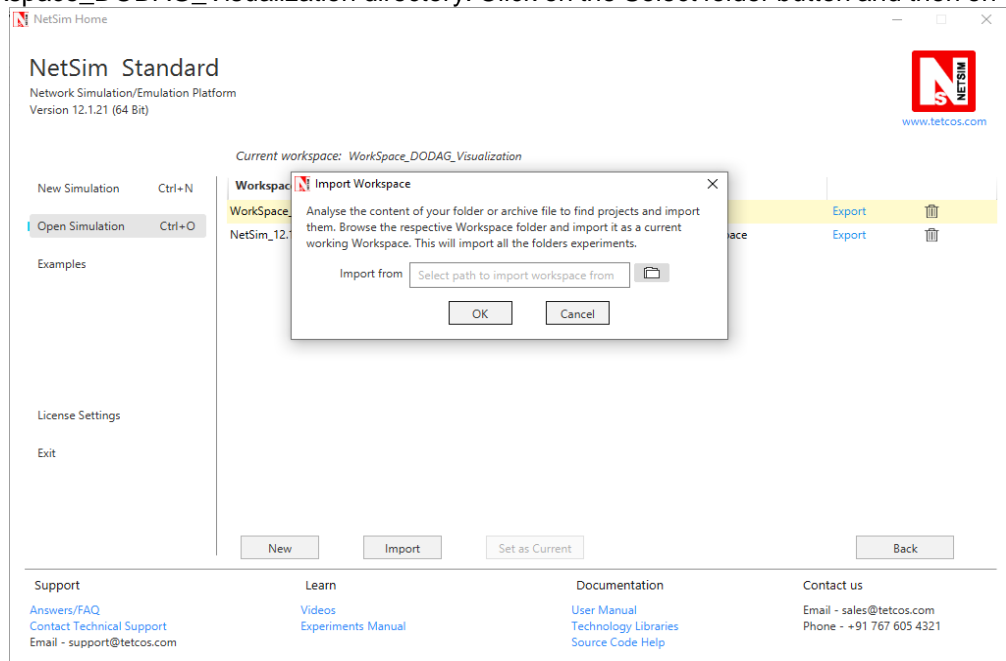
kspace_DODAG_Visualization directory. Click on the Select folder button and then on

NetSim Home

NetSim Standard
Network Simulation/Emulation Platform
Version 12.1.21 (64 Bit)

NETSIM
www.tetcos.com

Current workspace: WorkSpace_DODAG_Visualization

New Simulation Ctrl+N
Open Simulation Ctrl+O
Examples

Workspac
WorkSpace_
NetSim_12.1
ace
Export
Export

Import Workspace

Analyse the content of your folder or archive file to find projects and import them. Browse the respective Workspace folder and import it as a current working Workspace. This will import all the folders experiments.

Import from Select path to import workspace from

OK Cancel

License Settings
Exit

New Import Set as Current Back

Support
Answers/FAQ
Contact Technical Support
Email - support@tetcos.com

Learn
Videos
Experiments Manual

Documentation
User Manual
Technology Libraries
Source Code Help

Contact us
Email - sales@tetcos.com
Phone - +91 767 605 4321